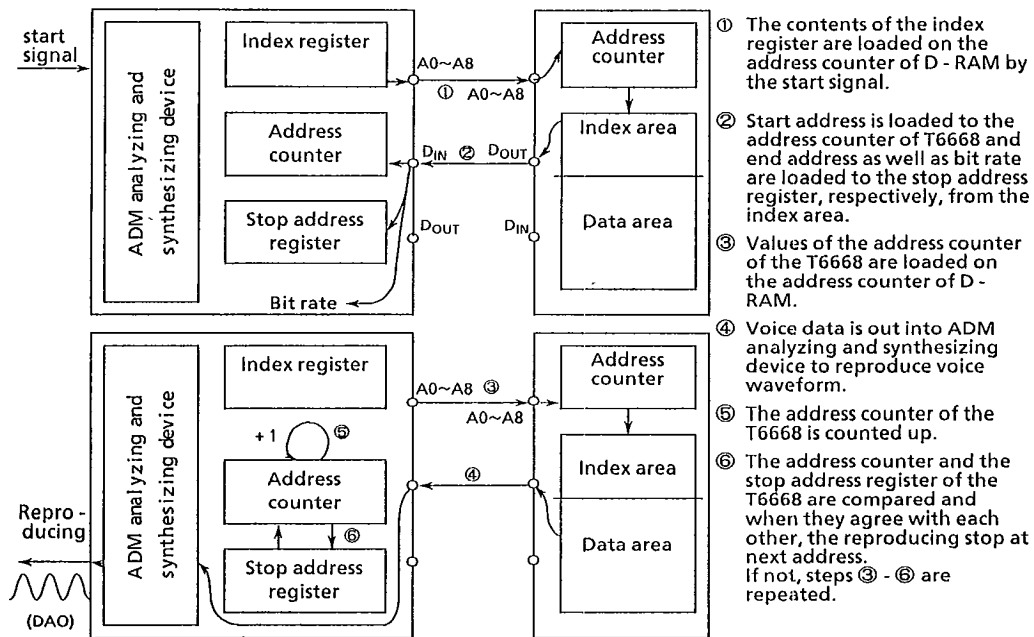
start signal

ADM analyzing and synthesizing device

Index register

A0~A8

① A0~A8

Address counter

$D_{IN}$ ② $D_{OUT}$

Stop address register

$D_{OUT}$

$D_{IN}$

Bit rate

Address counter

Index area

Data area

① The contents of the index register are loaded on the address counter of D - RAM by the start signal.

② Start address is loaded to the address counter of T6668 and end address as well as bit rate are loaded to the stop address register, respectively, from the index area.

③ Values of the address counter of the T6668 are loaded on the address counter of D - RAM.

④ Voice data is out into ADM analyzing and synthesizing device to reproduce voice waveform.

⑤ The address counter of the T6668 is counted up.

⑥ The address counter and the stop address register of the T6668 are compared and when they agree with each other, the reproducing stop at next address.
If not, steps ③ - ⑥ are repeated.

Repro - ducing

(DAO)

ADM analyzing and synthesizing device

Index register

+1 ⑤

Address counter

⑥

Stop address register

A0~A8 ③

A0~A8

④

Address counter

Index area

Data area